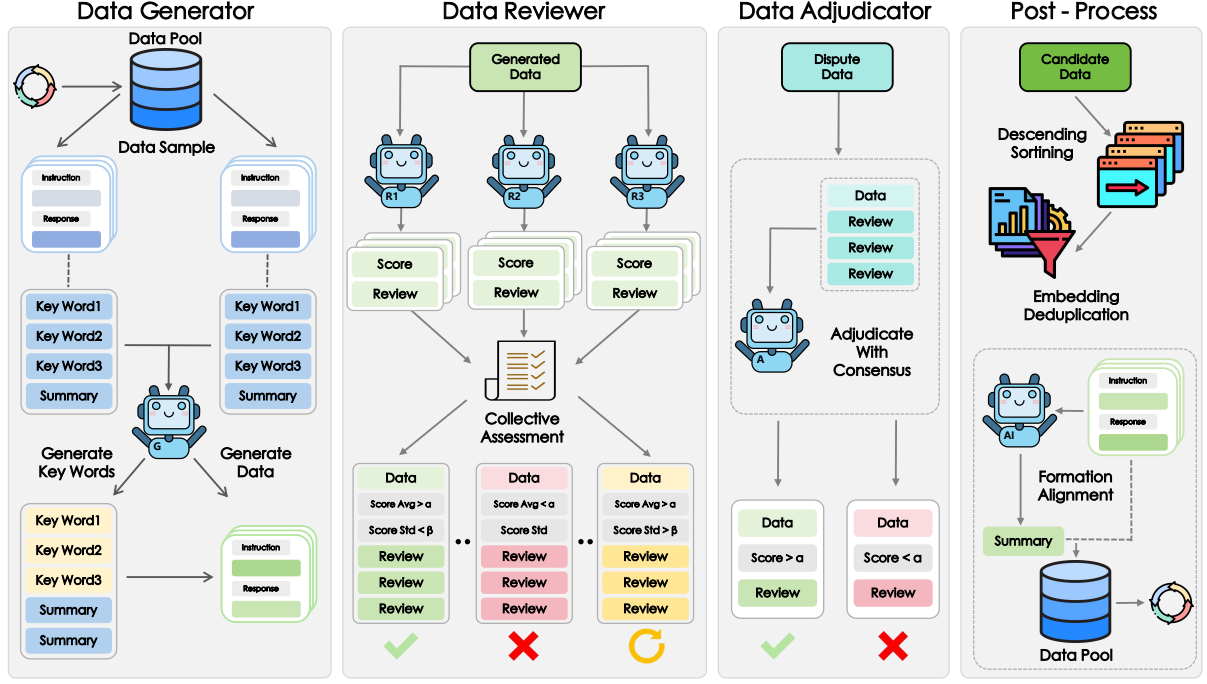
Data Generator

Data Pool

Data Sample

Instruction

Response

Instruction

Response

Key Word1

Key Word2

Key Word3

Summary

Key Word1

Key Word2

Key Word3

Summary

G

Generate Key Words

Generate Data

Key Word1

Key Word2

Key Word3

Summary

Summary

Instruction

Response

Data Reviewer

Generated Data

R1

R2

R3

Score

Review

Score

Review

Score

Review

Collective Assessment

Data

Score Avg > α

Score Std < β

Review

Review

Review

Data

Score Avg < α

Score Std

Review

Review

Review

Data

Score Avg > α

Score Std > β

Review

Review

Review

Data Adjudicator

Dispute Data

Data

Review

Review

Review

A

Adjudicate With Consensus

Data

Score > α

Review

Data

Score < α

Review

Post - Process

Candidate Data

Descending Sortining

Embedding Deduplication

AI

Instruction

Response

Formation Alignment

Summary

Data Pool